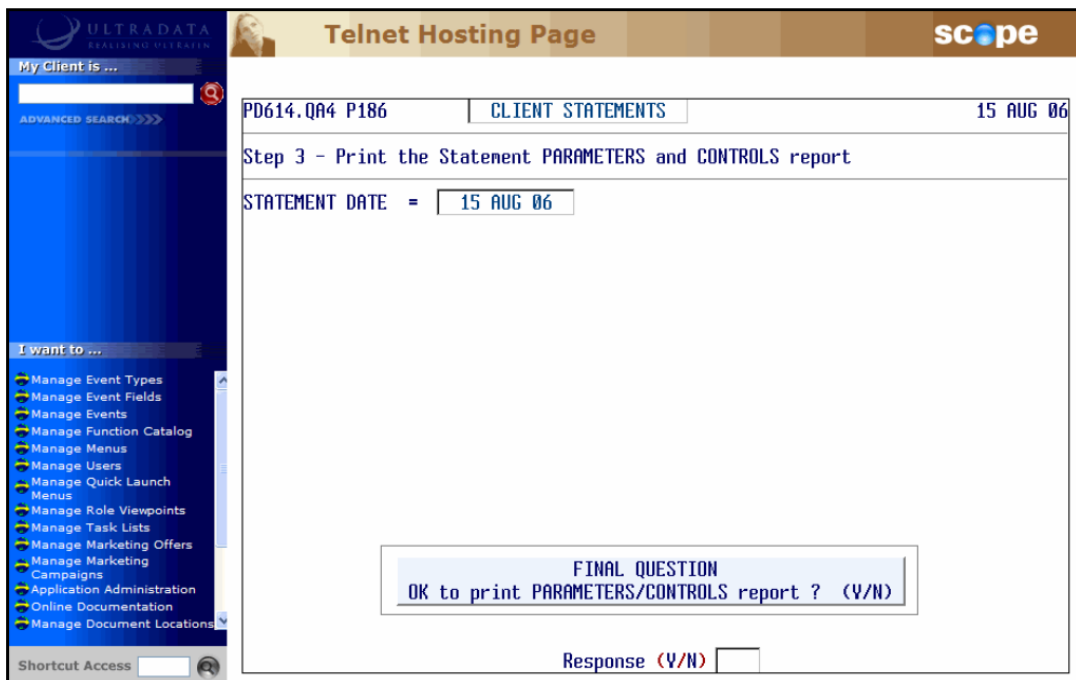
ULTRADATA
REALISING ULTRAEIN

Telnet Hosting Page

scope

My Client is ...

ADVANCED SEARCH

PD614.QA4 P186 | CLIENT STATEMENTS | 15 AUG 06

Step 3 - Print the Statement PARAMETERS and CONTROLS report

STATEMENT DATE = 15 AUG 06

I want to ...

Manage Event Types
Manage Event Fields
Manage Events
Manage Function Catalog
Manage Menus
Manage Users
Manage Quick Launch Menus
Manage Role Viewpoints
Manage Task Lists
Manage Marketing Offers
Manage Marketing Campaigns
Application Administration
Online Documentation
Manage Document Locations

FINAL QUESTION
OK to print PARAMETERS/CONTROLS report ? (Y/N)

Shortcut Access

Response (Y/N)